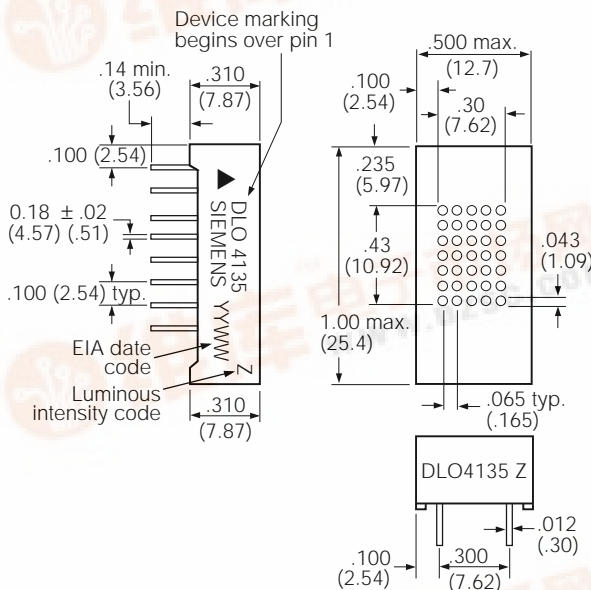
Device marking begins over pin 1

.14 min. (3.56)

.310 (7.87)

.100 (2.54)

0.18 ± .02 (4.57) (.51)

.100 (2.54) typ.

EIA date code

Luminous intensity code

DLO 4135 SIEMENS YYWW Z

.310 (7.87)

.500 max. (12.7)

.100 (2.54)

.30 (7.62)

.235 (5.97)

.43 (10.92)

.043 (1.09)

1.00 max. (25.4)

.065 typ. (.165)

DLO4135 Z

.012 (.30)

.100 (2.54)

.300 (7.62)